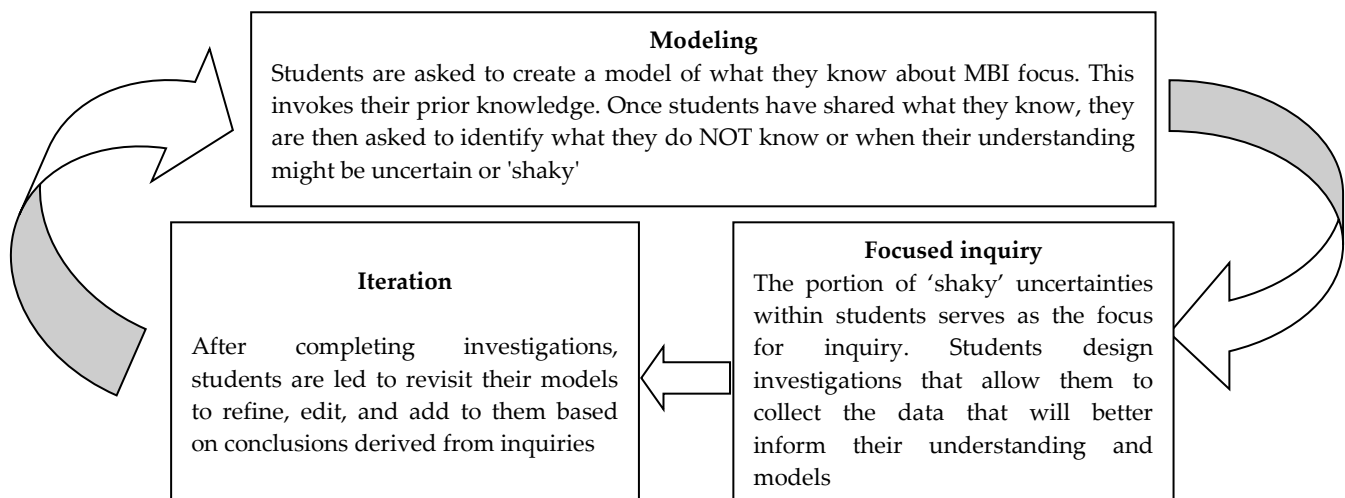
**Modeling**

Students are asked to create a model of what they know about MBI focus. This invokes their prior knowledge. Once students have shared what they know, they are then asked to identify what they do NOT know or when their understanding might be uncertain or 'shaky'

**Focused inquiry**

The portion of 'shaky' uncertainties within students serves as the focus for inquiry. Students design investigations that allow them to collect the data that will better inform their understanding and models

**Iteration**

After completing investigations, students are led to revisit their models to refine, edit, and add to them based on conclusions derived from inquiries